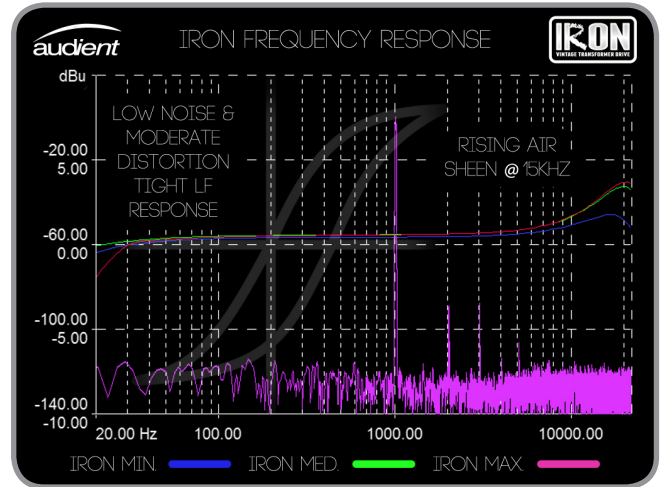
audient

IRON FREQUENCY RESPONSE

IRON
VINTAGE TRANSFORMER DRIVE

dBu

LOW NOISE &
MODERATE
DISTORTION
TIGHT LF
RESPONSE

RISING AIR
SHEEN @ 15KHZ

-20.00
5.00

-60.00
0.00

-100.00
-5.00

-140.00
-10.00

20.00 Hz
100.00
1000.00
10000.00

IRON MIN.
IRON MED.
IRON MAX.